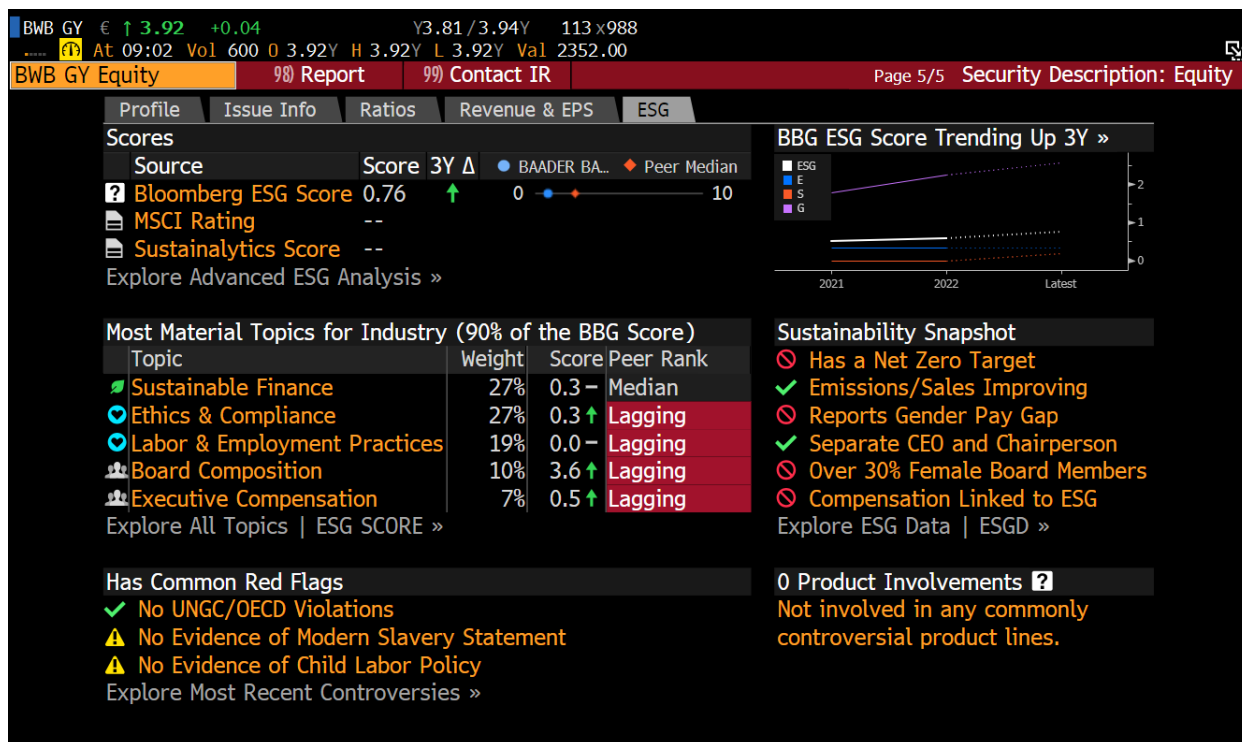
BWB GY € ↑3.92 +0.04 Y3.81/3.94Y 113x988
At 09:02 Vol 600 O 3.92Y H 3.92Y L 3.92Y Val 2352.00

BWB GY Equity 98) Report 99) Contact IR Page 5/5 Security Description: Equity

Profile | Issue Info | Ratios | Revenue & EPS | ESG

Scores

| Source | Score | 3Y Δ | BAADER BA... ◆ Peer Median |
|---|---|---|---|
| Bloomberg ESG Score | 0.76 | ↑ | 0 — 10 |
| MSCI Rating | -- | | |
| Sustainalytics Score | -- | | |

Explore Advanced ESG Analysis »

BBG ESG Score Trending Up 3Y »

ESG
E
S
G

2
1
0

2021 2022 Latest

Most Material Topics for Industry (90% of the BBG Score)

| Topic | Weight | Score | Peer Rank |
|---|---|---|---|
| Sustainable Finance | 27% | 0.3 – | Median |
| Ethics & Compliance | 27% | 0.3 ↑ | Lagging |
| Labor & Employment Practices | 19% | 0.0 – | Lagging |
| Board Composition | 10% | 3.6 ↑ | Lagging |
| Executive Compensation | 7% | 0.5 ↑ | Lagging |

Explore All Topics | ESG SCORE »

Sustainability Snapshot
Has a Net Zero Target
Emissions/Sales Improving
Reports Gender Pay Gap
Separate CEO and Chairperson
Over 30% Female Board Members
Compensation Linked to ESG
Explore ESG Data | ESGD »

Has Common Red Flags
No UNGC/OECD Violations
No Evidence of Modern Slavery Statement
No Evidence of Child Labor Policy
Explore Most Recent Controversies »

0 Product Involvements ?
Not involved in any commonly controversial product lines.